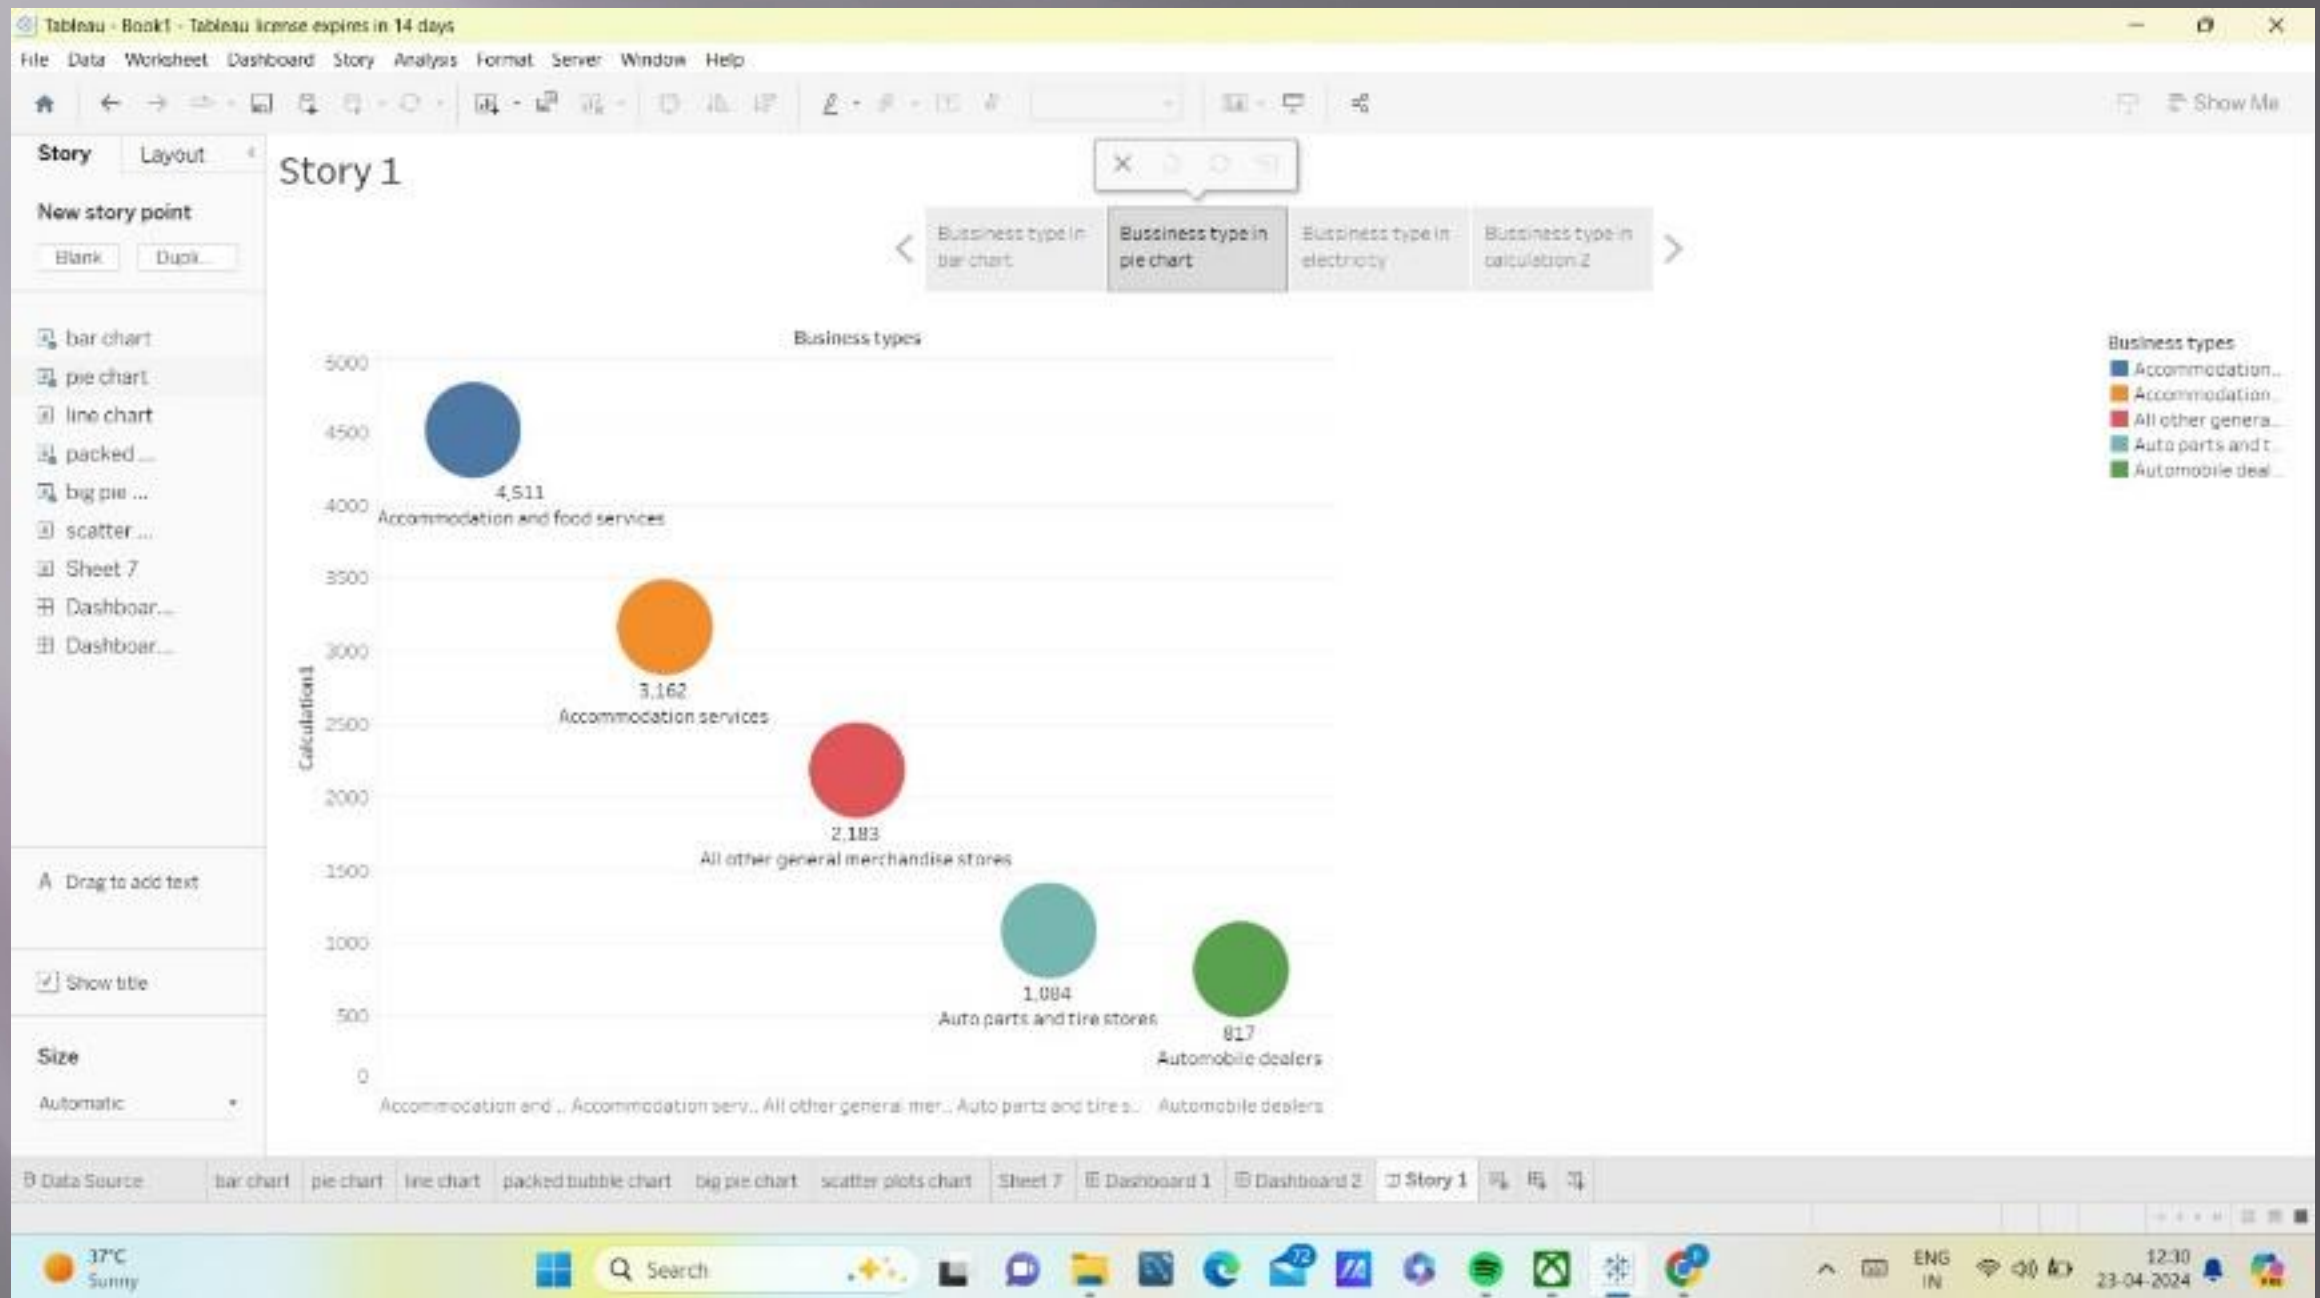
Tableau - Book1 - Tableau license expires in 14 days

File Data Worksheet Dashboard Story Analysis Format Server Window Help

Show Me

Story Layout

Story 1

New story point

Blank Dupli...

Bussiness type in bar chart

Bussiness type in pie chart

Bussiness type in electricity

Bussiness type in calculation 2

bar chart
pie chart
line chart
packed ...
big pie ...
scatter ...
Sheet 7
Dashboar...
Dashboar...

Drag to add text

Show title

Size

Automatic

Business types

5000
4500
4000
3500
3000
2500
2000
1500
1000
500
0

Calculation1

4,511
Accommodation and food services

3,162
Accommodation services

2,183
All other general merchandise stores

1,084
Auto parts and tire stores

817
Automobile dealers

Accommodation and ... Accommodation serv... All other general mer... Auto parts and tire s... Automobile dealers

Business types
Accommodation...
Accommodation...
All other genera...
Auto parts and t...
Automobile deal...

Data Source | bar chart | pie chart | line chart | packed bubble chart | big pie chart | scatter plots chart | Sheet 7 | Dashboard 1 | Dashboard 2 | Story 1

37°C
Sunny

Search

ENG
IN

12:30
23-04-2024